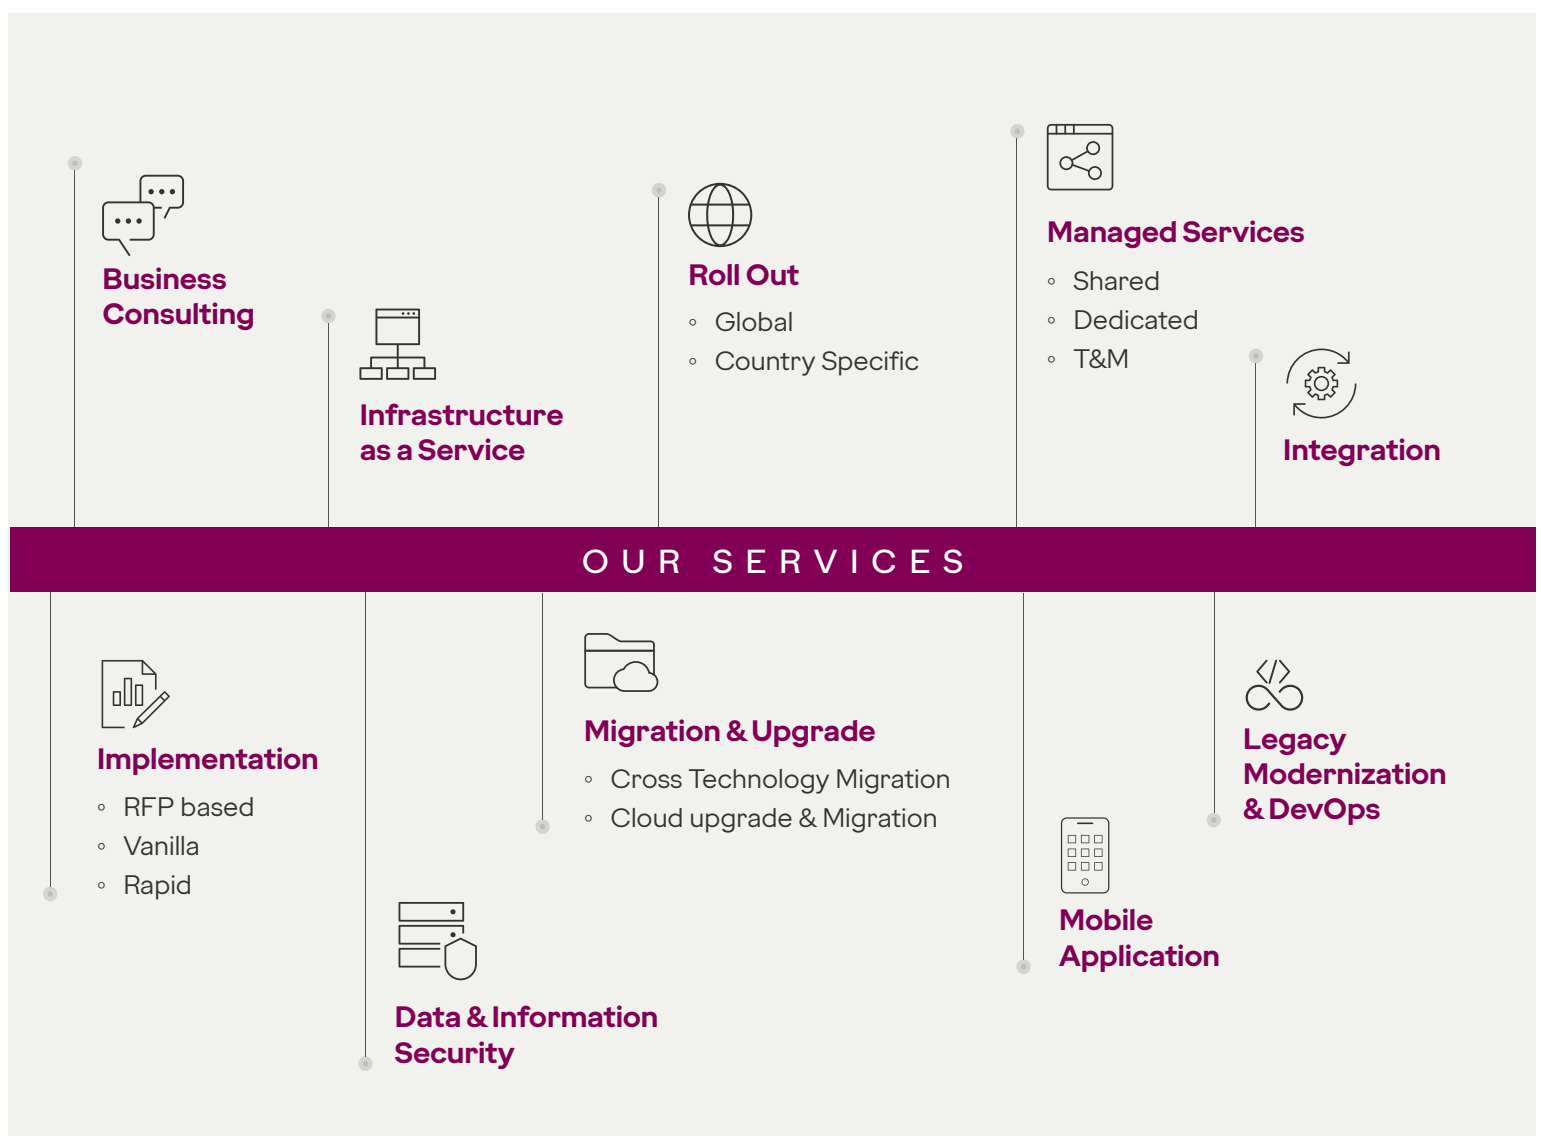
Business Consulting

Infrastructure as a Service

Roll Out

- Global
- Country Specific

Managed Services

- Shared
- Dedicated
- T&M

Integration

OUR SERVICES

Implementation

- RFP based
- Vanilla
- Rapid

Data & Information Security

Migration & Upgrade

- Cross Technology Migration
- Cloud upgrade & Migration

Mobile Application

Legacy Modernization & DevOps